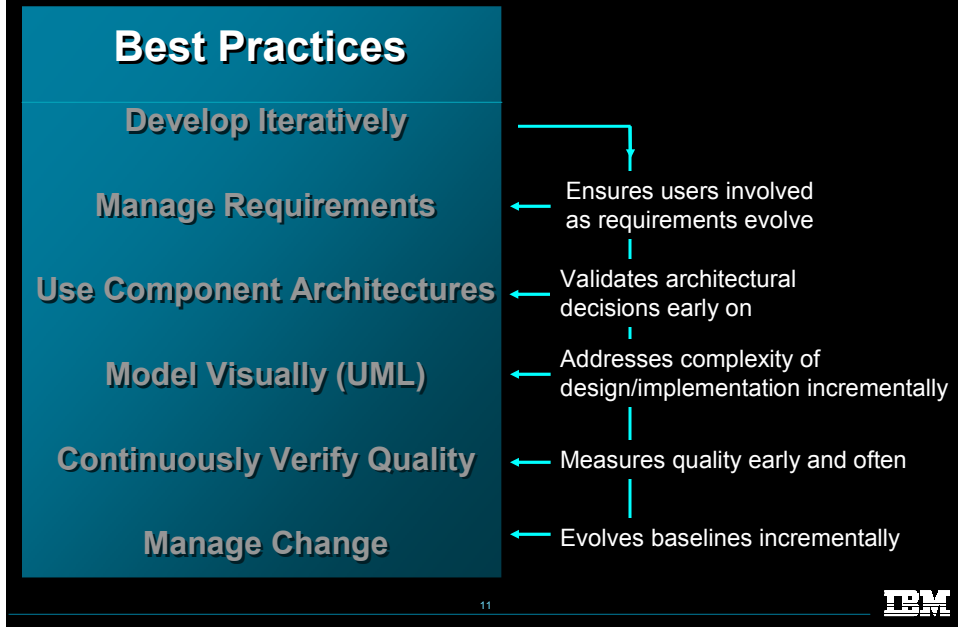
Best Practices

Develop Iteratively

Manage Requirements

Use Component Architectures

Model Visually (UML)

Continuously Verify Quality

Manage Change

Ensures users involved as requirements evolve

Validates architectural decisions early on

Addresses complexity of design/implementation incrementally

Measures quality early and often

Evolves baselines incrementally

11

IBM